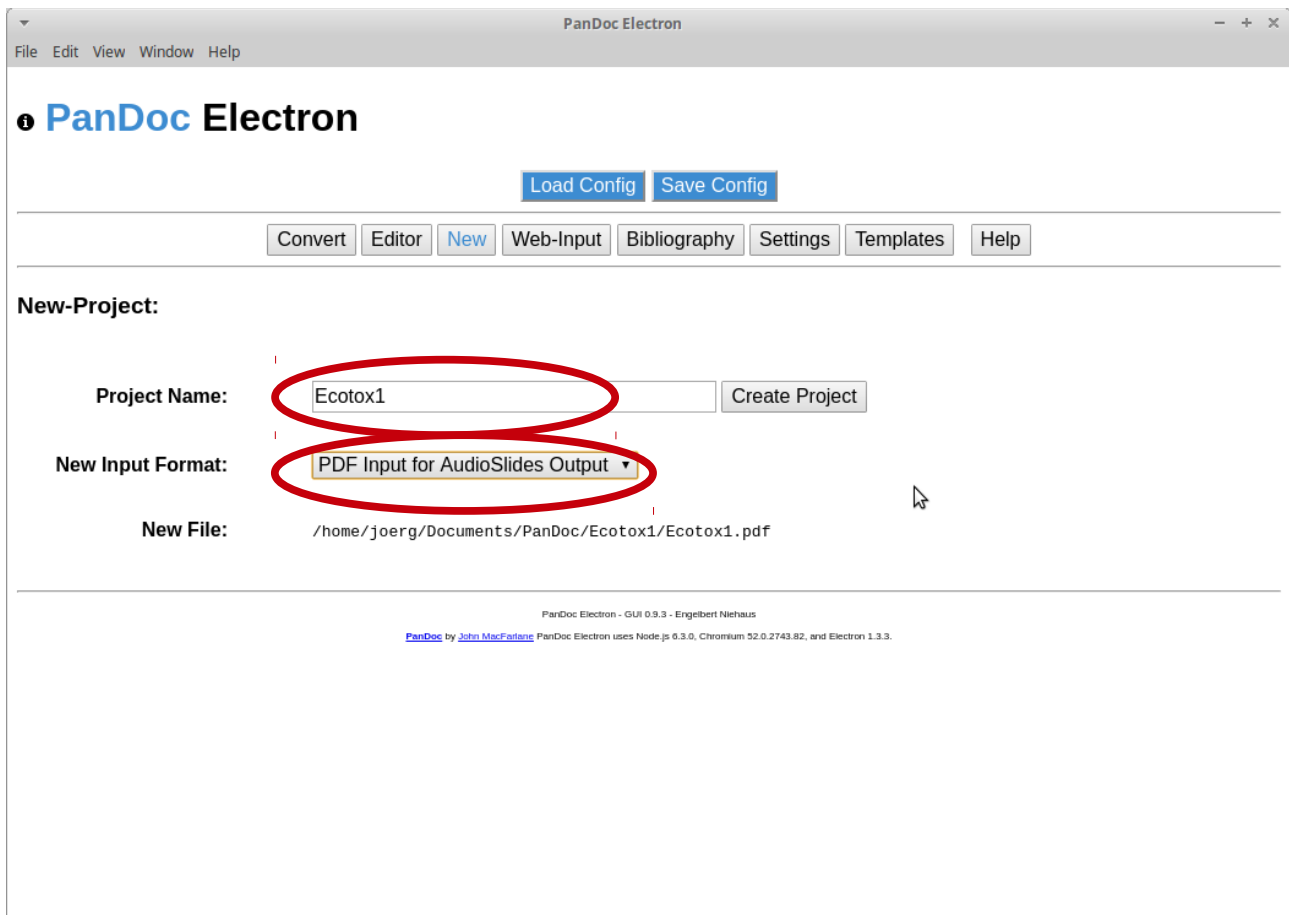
PanDoc Electron

File Edit View Window Help

PanDoc Electron

Load Config Save Config

Convert Editor New Web-Input Bibliography Settings Templates Help

New-Project:

Project Name: Ecotox1 Create Project

New Input Format: PDF Input for AudioSlides Output

New File: /home/joerg/Documents/PanDoc/Ecotox1/Ecotox1.pdf

PanDoc Electron - GUI 0.9.3 - Engelbert Niehaus

PanDoc by John MacFarlane PanDoc Electron uses Node.js 6.3.0, Chromium 52.0.2743.82, and Electron 1.3.3.